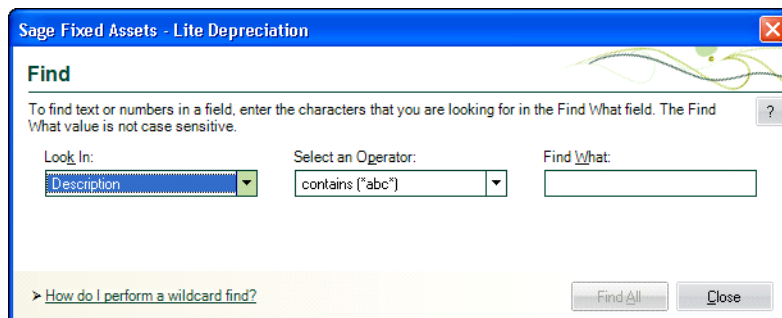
Sage Fixed Assets - Lite Depreciation

Find

To find text or numbers in a field, enter the characters that you are looking for in the Find What field. The Find What value is not case sensitive.

?

Look In:
Description

Select an Operator:
contains (*abc*)

Find What:

How do I perform a wildcard find?

Find All

Close